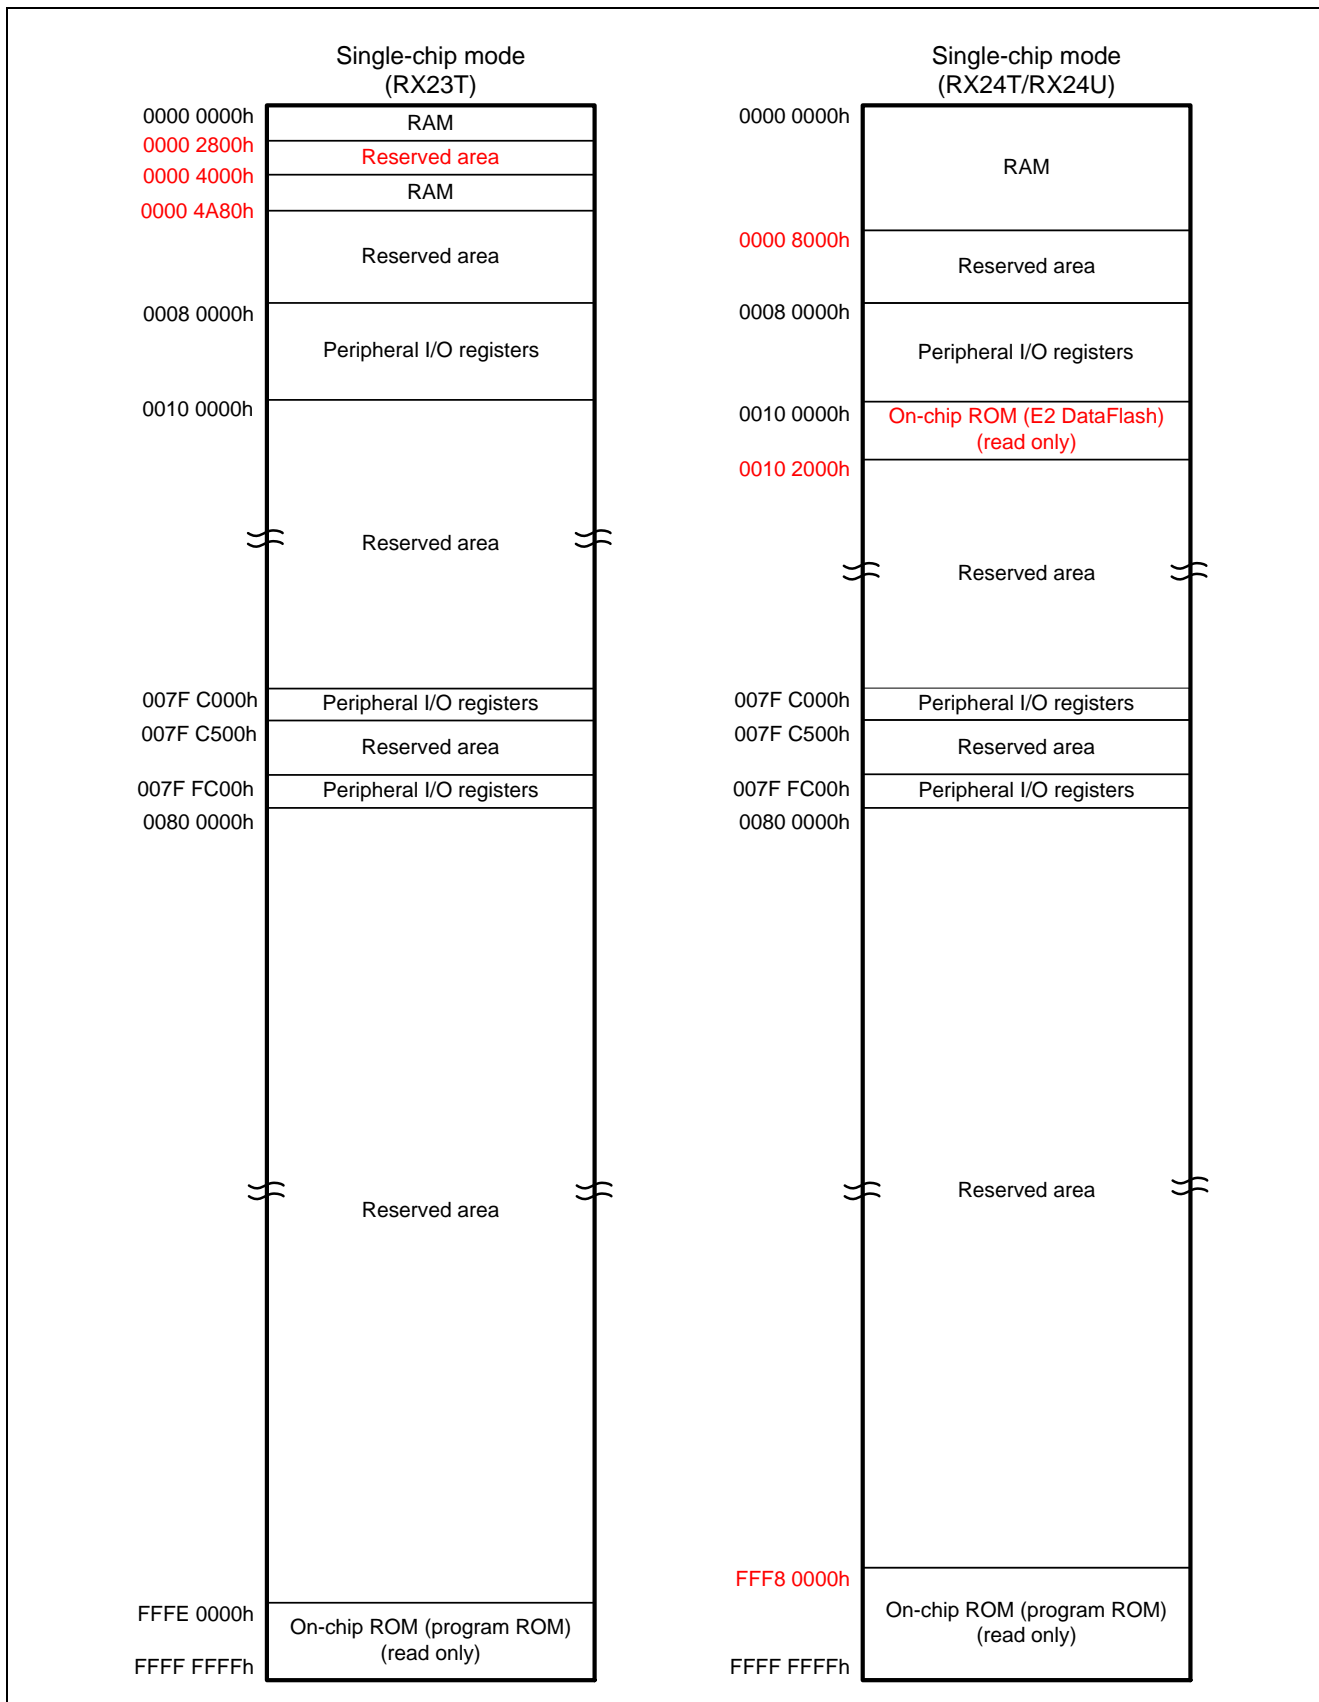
Single-chip mode
(RX23T)

0000 0000h
RAM
0000 2800h
Reserved area
0000 4000h
RAM
0000 4A80h
Reserved area
0008 0000h
Peripheral I/O registers
0010 0000h
Reserved area
007F C000h
Peripheral I/O registers
007F C500h
Reserved area
007F FC00h
Peripheral I/O registers
0080 0000h
Reserved area
FFFE 0000h
On-chip ROM (program ROM)
(read only)
FFFF FFFFh

Single-chip mode
(RX24T/RX24U)

0000 0000h
RAM
0000 8000h
Reserved area
0008 0000h
Peripheral I/O registers
0010 0000h
On-chip ROM (E2 DataFlash)
(read only)
0010 2000h
Reserved area
007F C000h
Peripheral I/O registers
007F C500h
Reserved area
007F FC00h
Peripheral I/O registers
0080 0000h
Reserved area
FFF8 0000h
On-chip ROM (program ROM)
(read only)
FFFF FFFFh